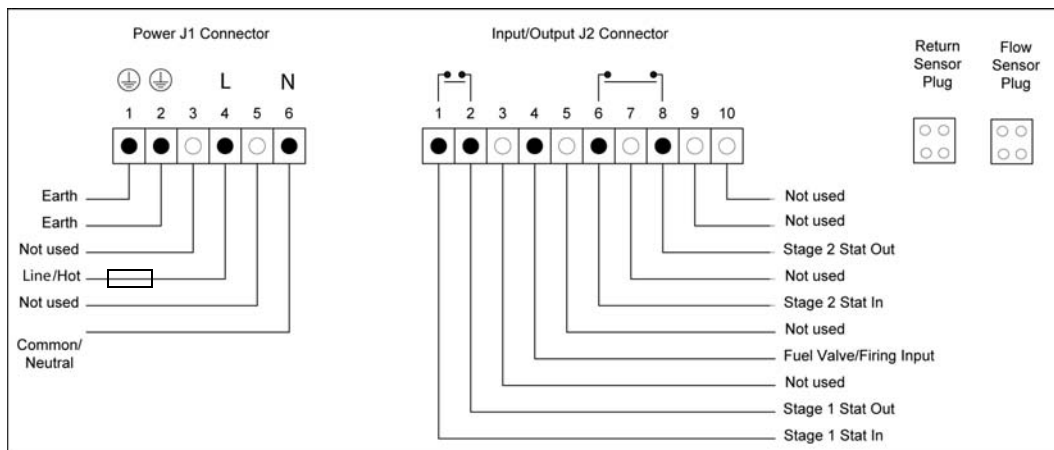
Power J1 Connector

L N

1 2 3 4 5 6

Earth
Earth
Not used
Line/Hot
Not used
Common/ Neutral

Input/Output J2 Connector

1 2 3 4 5 6 7 8 9 10

Not used
Not used
Stage 2 Stat Out
Not used
Stage 2 Stat In
Not used
Fuel Valve/Firing Input
Not used
Stage 1 Stat Out
Stage 1 Stat In

Return Sensor Plug

Flow Sensor Plug